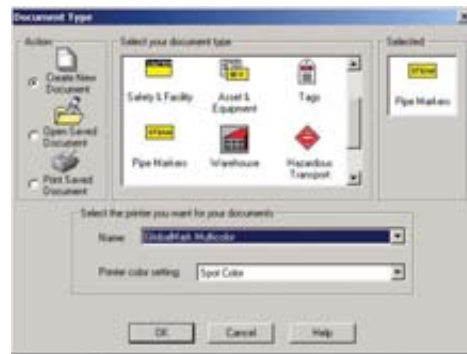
Document Type

Action
Create New Document
Open Saved Document
Print Saved Document

Select your document type
Safety & Facility
Asset & Equipment
Tags
Pipe Markers
Warehouse
Hazardous Transport

Selected
Pipe Markers

Select the printer you want for your documents
Name: GlobalMark Multicolor
Printer color setting: Spot Color

OK
Cancel
Help